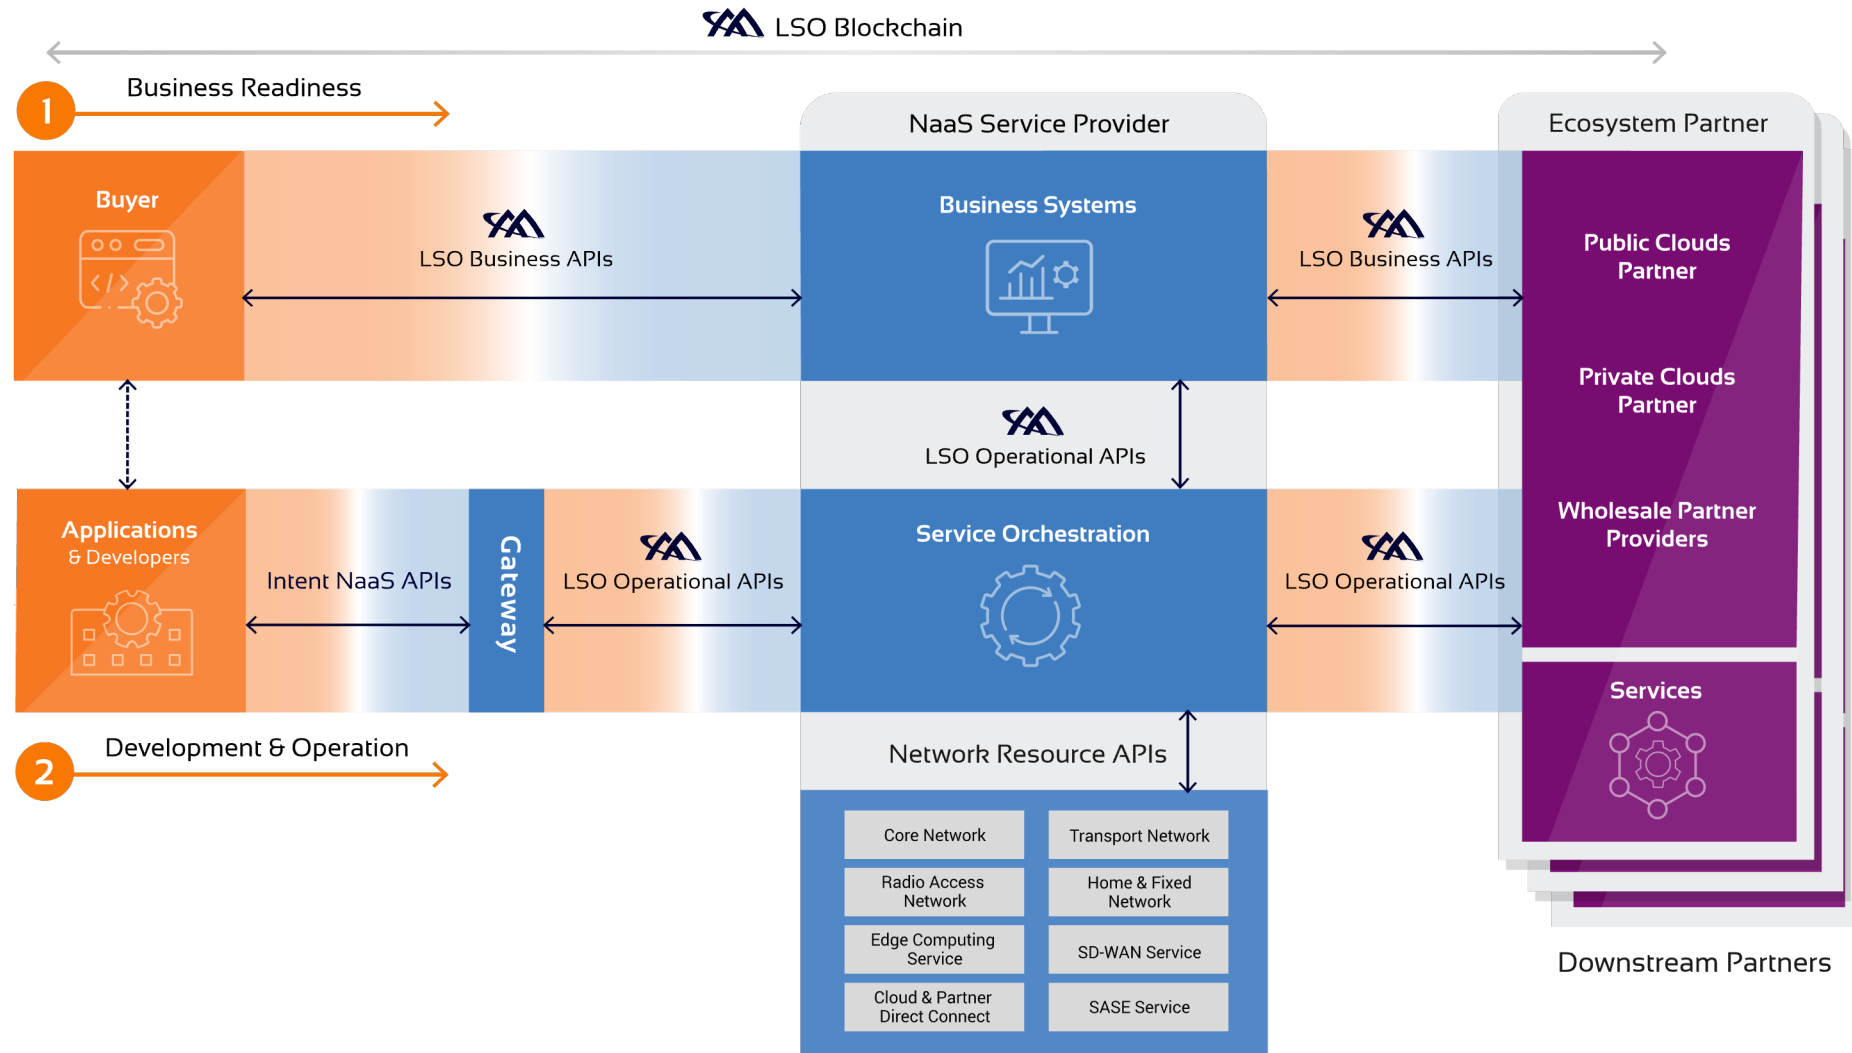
LSO Blockchain

1 Business Readiness

NaaS Service Provider

Ecosystem Partner

Buyer

LSO Business APIs

Business Systems

LSO Business APIs

Public Clouds Partner

Private Clouds Partner

LSO Operational APIs

Applications & Developers

Intent NaaS APIs

Gateway

LSO Operational APIs

Service Orchestration

LSO Operational APIs

Wholesale Partner Providers

Services

2 Development & Operation

Network Resource APIs

Core Network

Transport Network

Radio Access Network

Home & Fixed Network

Edge Computing Service

SD-WAN Service

Cloud & Partner Direct Connect

SASE Service

Downstream Partners